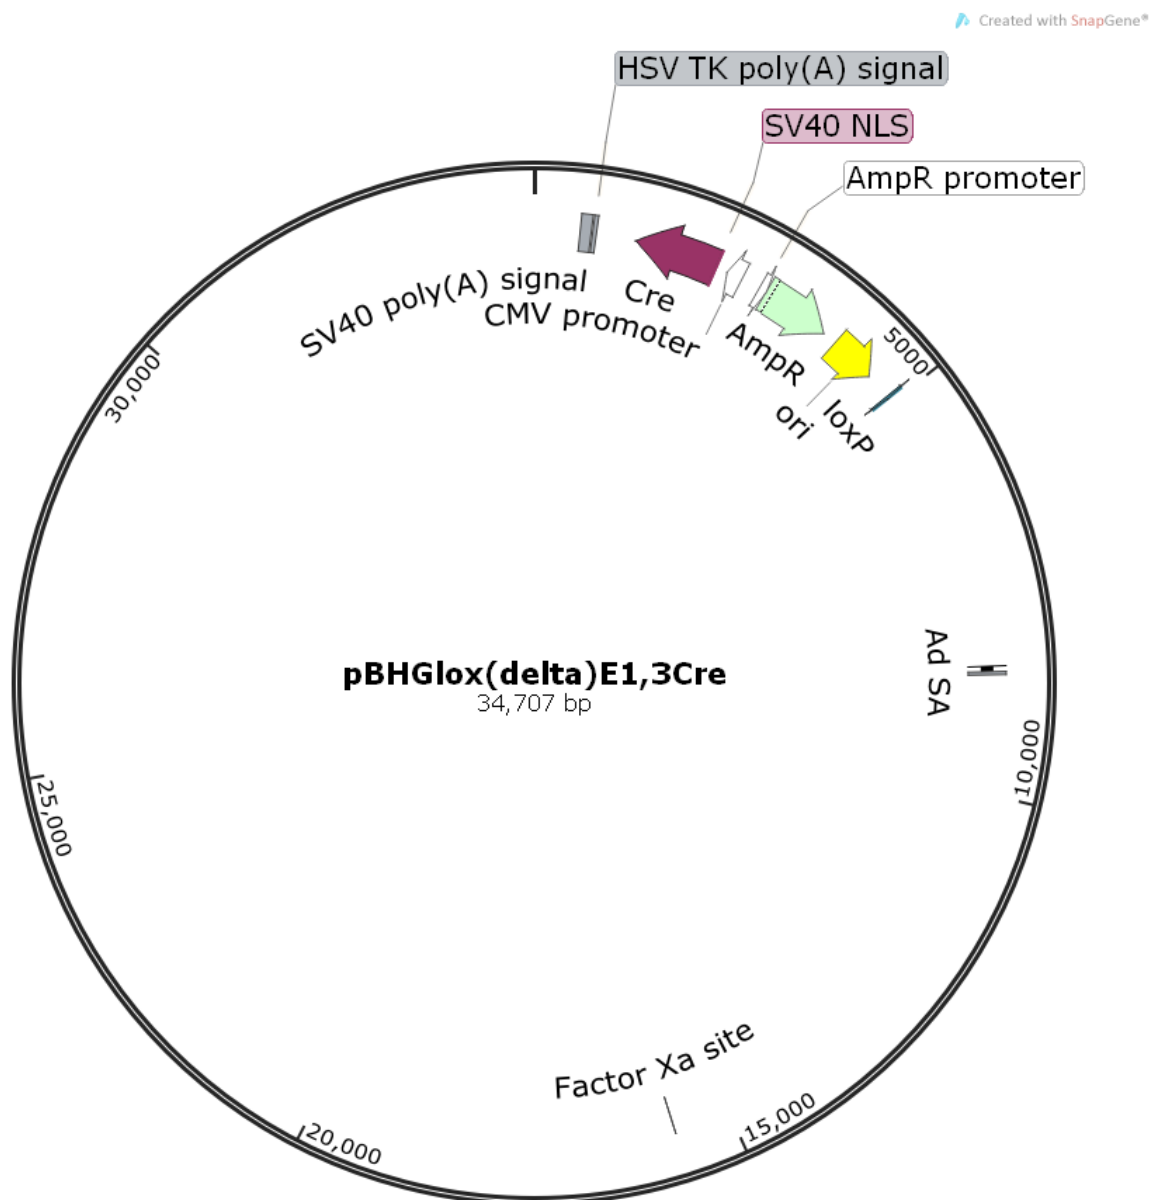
Created with SnapGene®

HSV TK poly(A) signal

SV40 NLS

AmpR promoter

SV40 poly(A) signal

Cre

CMV promoter

AmpR

ori

loxP

5000

30,000

Ad SA

pBHGlox(delta)E1,3Cre
34,707 bp

10,000

25,000

Factor Xa site

20,000

15,000